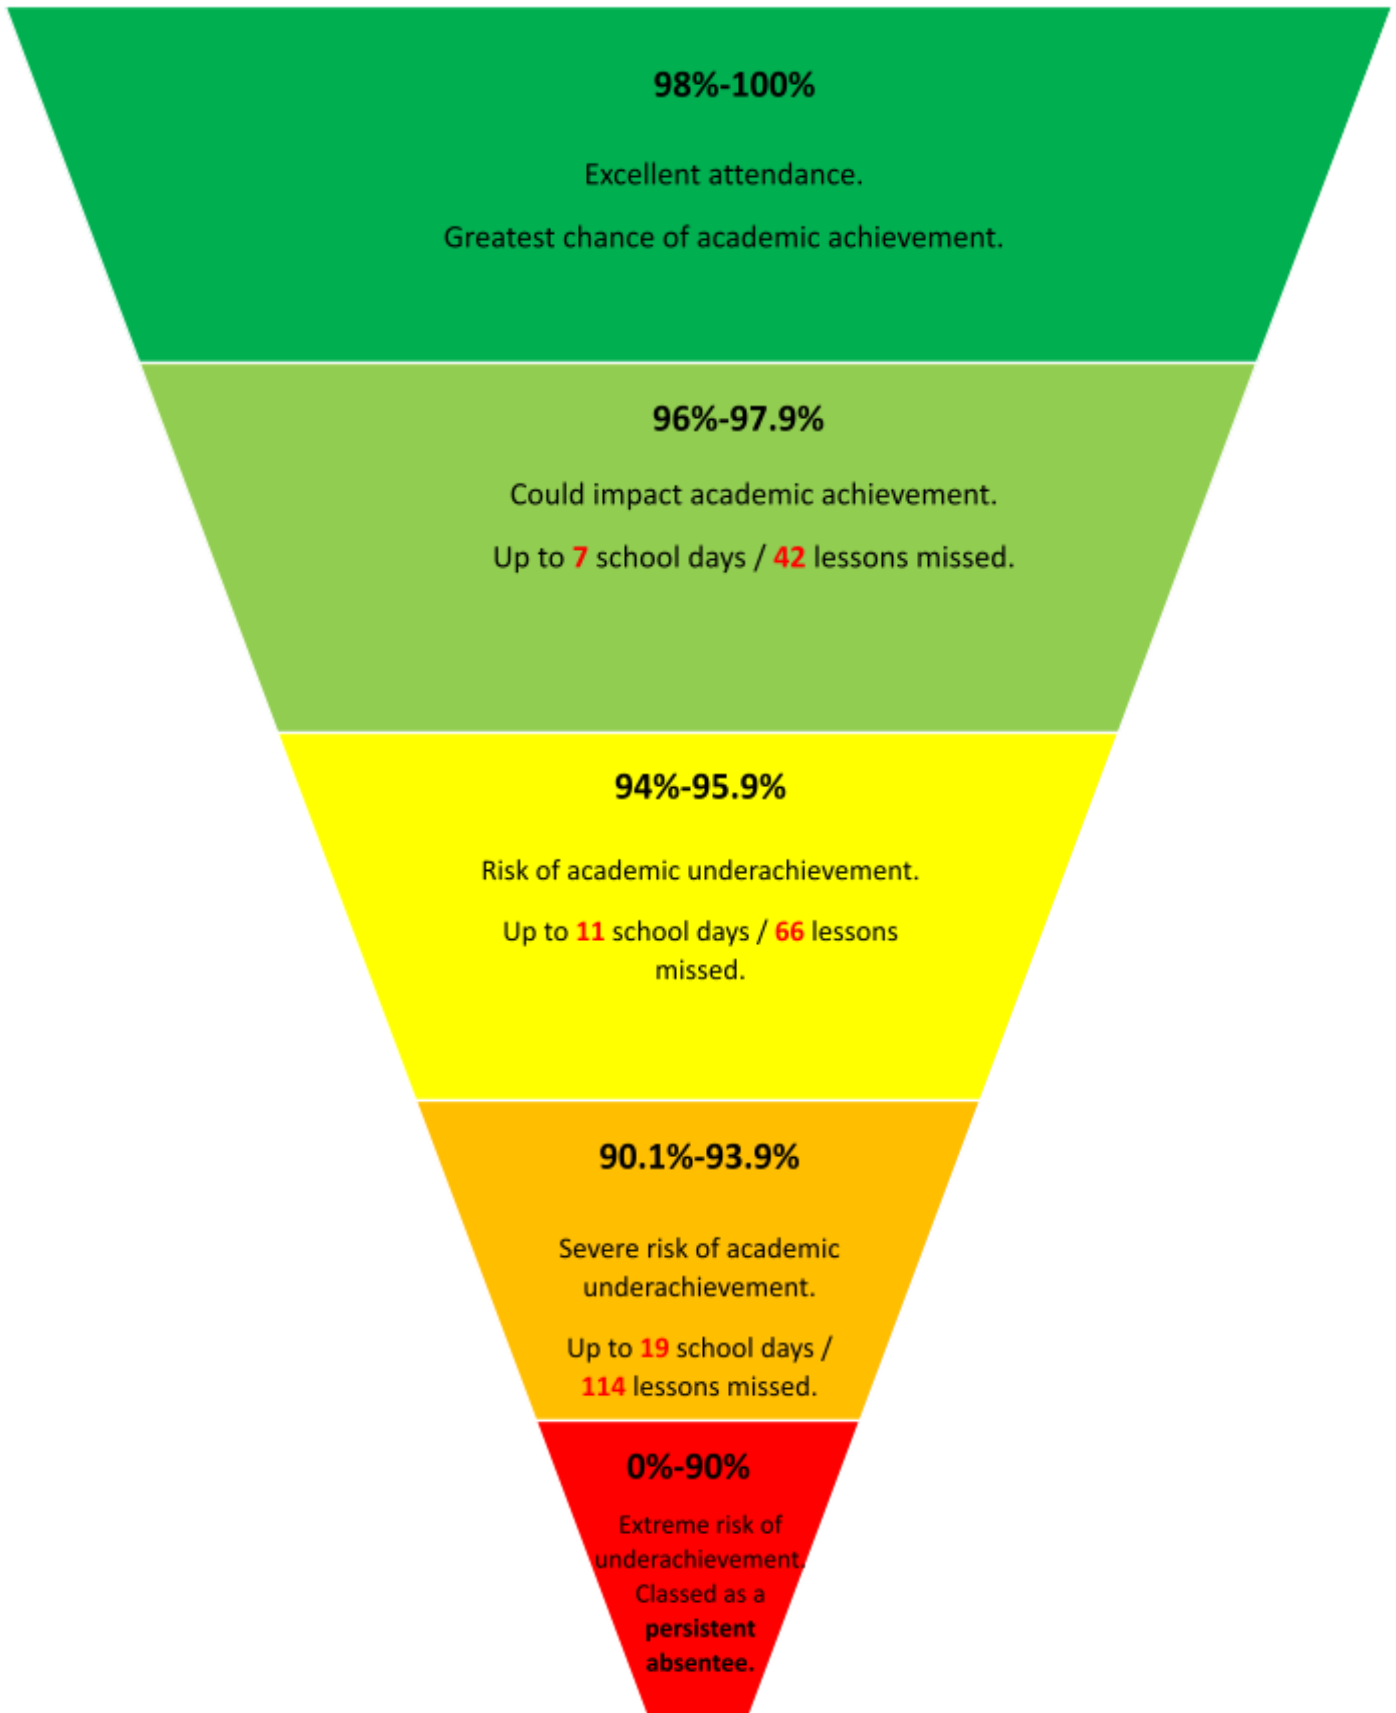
98%-100%

Excellent attendance.

Greatest chance of academic achievement.

96%-97.9%

Could impact academic achievement.

Up to 7 school days / 42 lessons missed.

94%-95.9%

Risk of academic underachievement.

Up to 11 school days / 66 lessons missed.

90.1%-93.9%

Severe risk of academic underachievement.

Up to 19 school days / 114 lessons missed.

0%-90%

Extreme risk of underachievement. Classed as a persistent absentee.